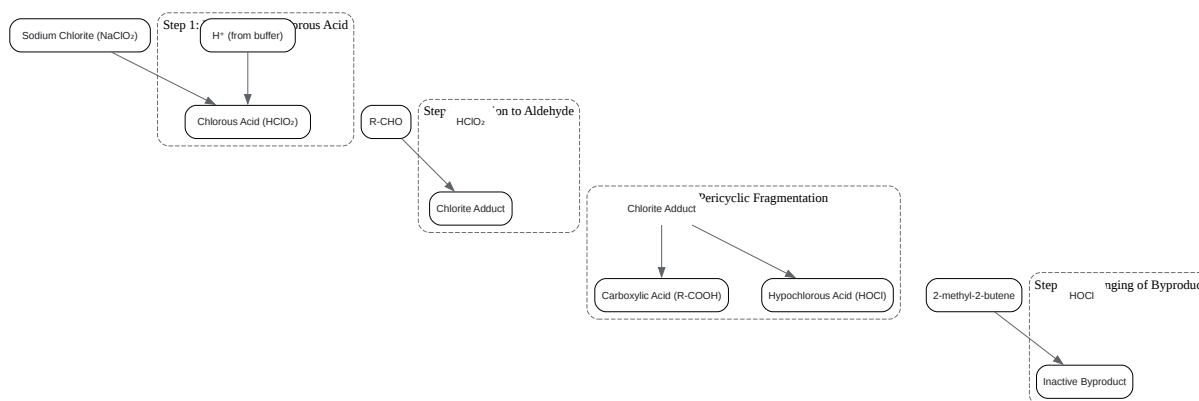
Sodium Chlorite ($NaClO_2$)

Step 1: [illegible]orous Acid

H⁺ (from buffer)

Chlorous Acid ($HClO_2$)

R-CHO

Step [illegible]on to Aldehyde

$HClO_2$

Chlorite Adduct

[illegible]Pericyclic Fragmentation

Chlorite Adduct

Carboxylic Acid (R-COOH)

Hypochlorous Acid (HOCl)

2-methyl-2-butene

Step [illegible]nging of Byproduc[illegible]

HOCl

Inactive Byproduct